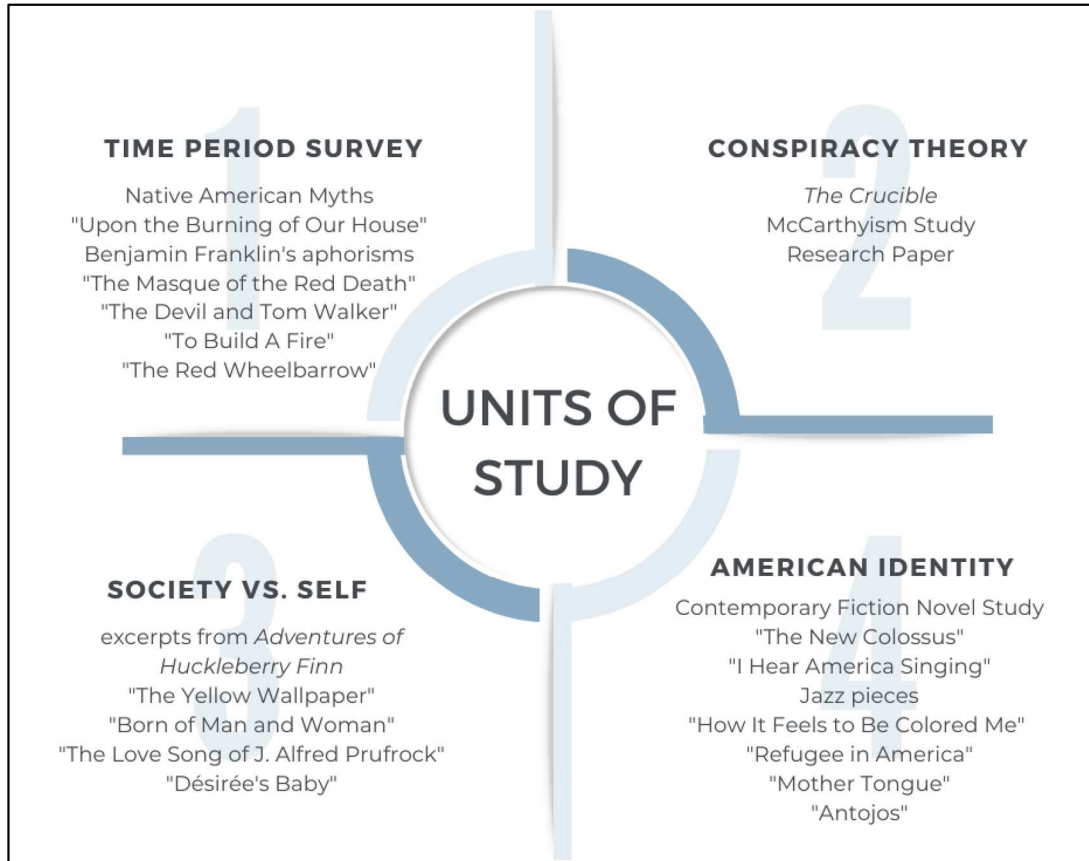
1

TIME PERIOD SURVEY

Native American Myths
"Upon the Burning of Our House"
Benjamin Franklin's aphorisms
"The Masque of the Red Death"
"The Devil and Tom Walker"
"To Build A Fire"
"The Red Wheelbarrow"

2

CONSPIRACY THEORY

The Crucible
McCarthyism Study
Research Paper

UNITS OF STUDY

3

SOCIETY VS. SELF

excerpts from Adventures of Huckleberry Finn
"The Yellow Wallpaper"
"Born of Man and Woman"
"The Love Song of J. Alfred Prufrock"
"Désirée's Baby"

4

AMERICAN IDENTITY

Contemporary Fiction Novel Study
"The New Colossus"
"I Hear America Singing"
Jazz pieces
"How It Feels to Be Colored Me"
"Refugee in America"
"Mother Tongue"
"Antojos"